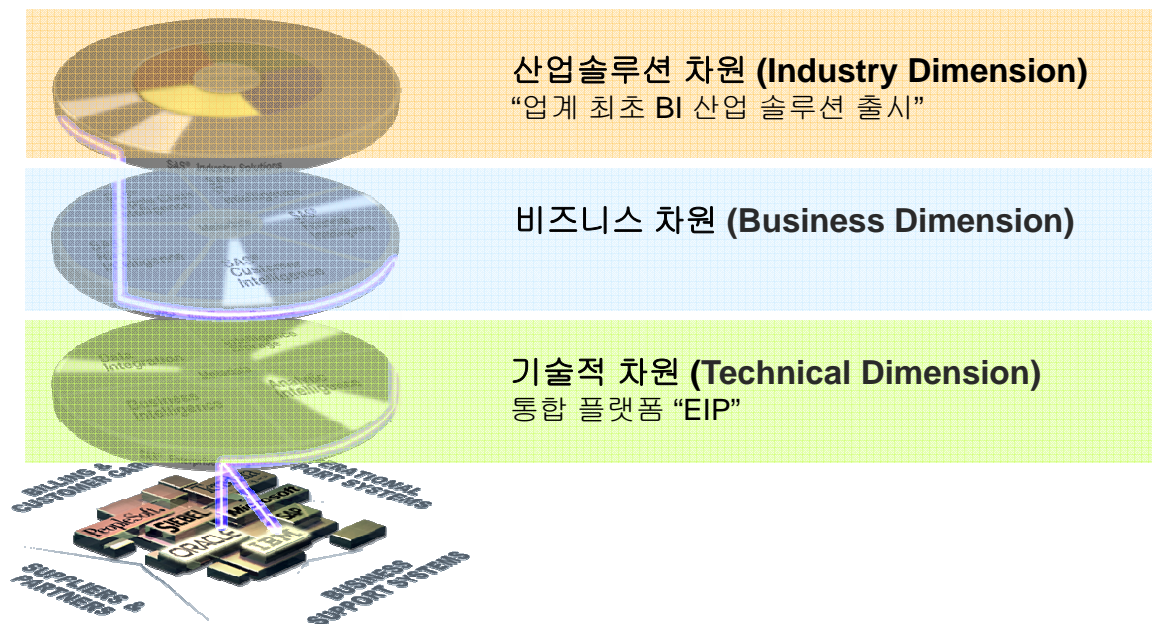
산업솔루션 차원 (Industry Dimension)
"업계 최초 BI 산업 솔루션 출시"

SAS® Industry Solutions

비즈니스 차원 (Business Dimension)

SAS® Customer Intelligence

기술적 차원 (Technical Dimension)
통합 플랫폼 "EIP"

Data Integration

Business Intelligence

Analytic Intelligence

BILLING & CUSTOMER CARE

OPERATIONAL SUPPORT SYSTEMS

PeopleSoft

Siebel

Microsoft

SAP

ORACLE

IBM

SUPPLIERS & PARTNERS

BUSINESS SUPPORT SYSTEMS